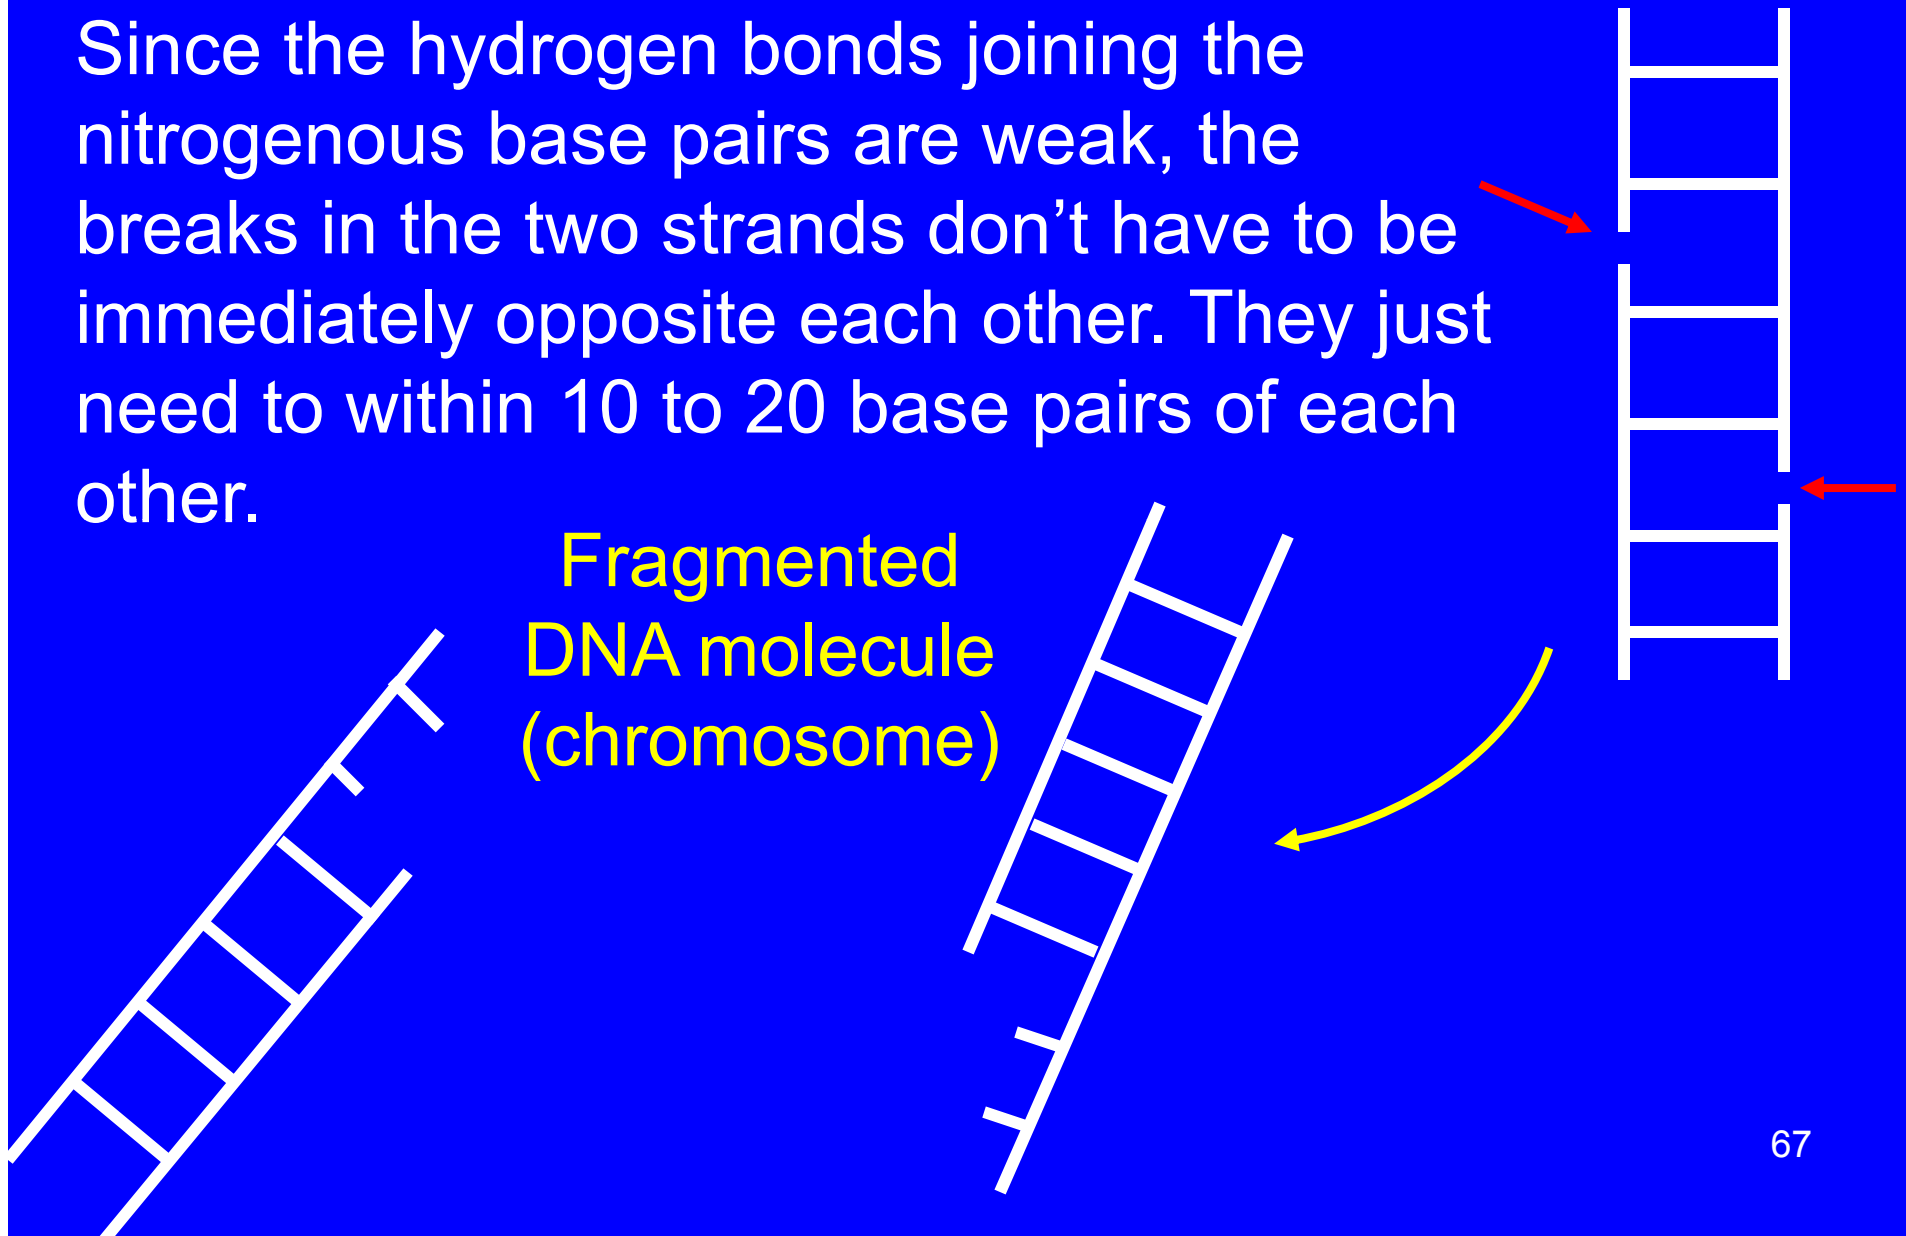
Since the hydrogen bonds joining the nitrogenous base pairs are weak, the breaks in the two strands don’t have to be immediately opposite each other. They just need to within 10 to 20 base pairs of each other.

Fragmented DNA molecule (chromosome)

67